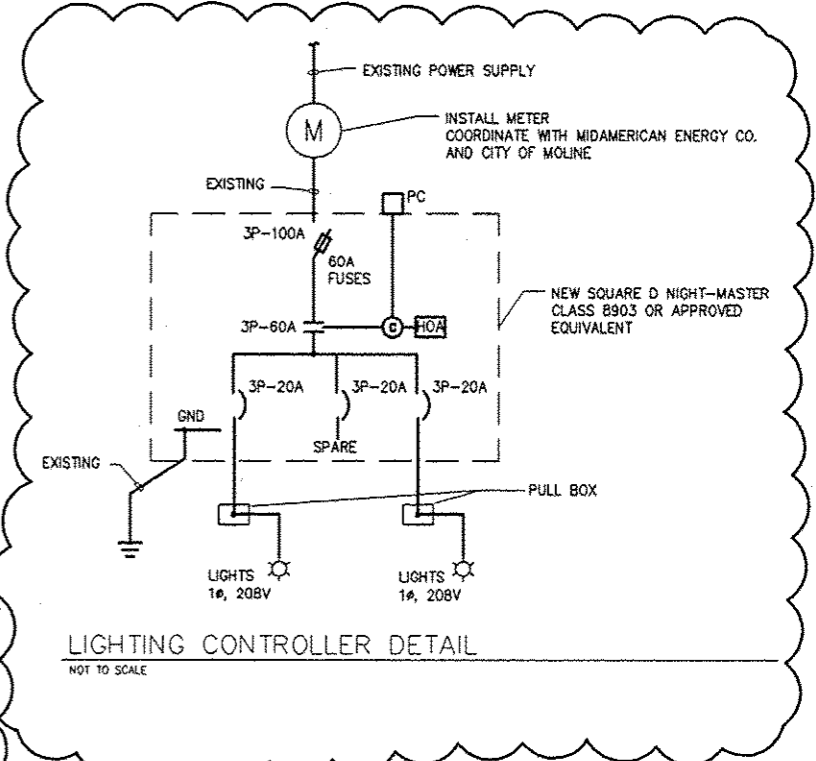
EXISTING POWER SUPPLY

M

INSTALL METER
COORDINATE WITH MIDAMERICAN ENERGY CO. AND CITY OF MOLINE

EXISTING

PC

3P-100A

60A FUSES

NEW SQUARE D NIGHT-MASTER CLASS 8903 OR APPROVED EQUIVALENT

3P-60A

C

HOA

3P-20A

3P-20A

3P-20A

GND

SPARE

EXISTING

PULL BOX

LIGHTS
1ø, 208V

LIGHTS
1ø, 208V

LIGHTING CONTROLLER DETAIL

NOT TO SCALE